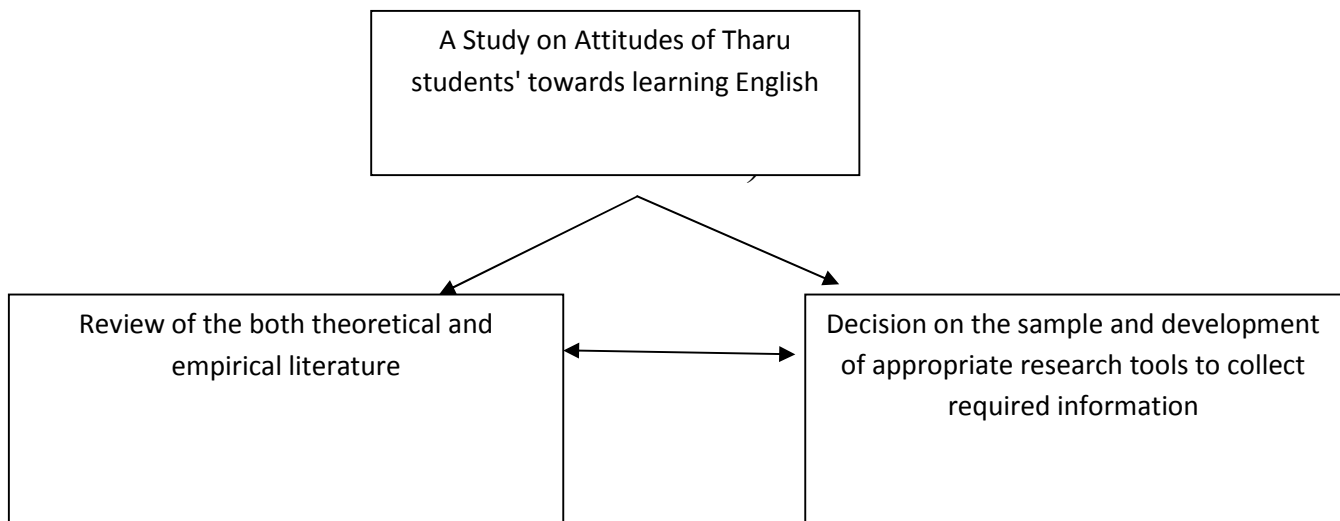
A Study on Attitudes of Tharu students' towards learning English

Review of the both theoretical and empirical literature

Decision on the sample and development of appropriate research tools to collect required information